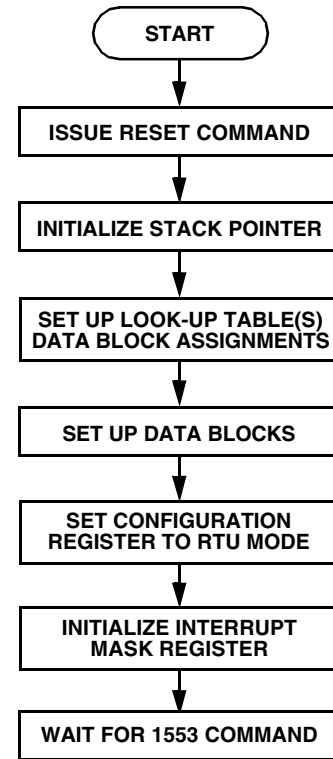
START

ISSUE RESET COMMAND

INITIALIZE STACK POINTER

SET UP LOOK-UP TABLE(S) DATA BLOCK ASSIGNMENTS

SET UP DATA BLOCKS

SET CONFIGURATION REGISTER TO RTU MODE

INITIALIZE INTERRUPT MASK REGISTER

WAIT FOR 1553 COMMAND